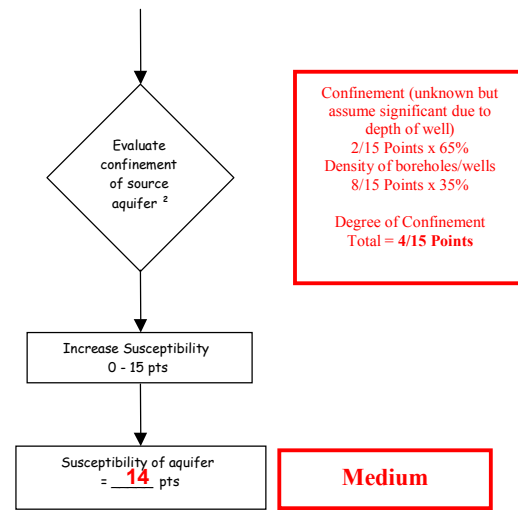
Evaluate confinement of source aquifer $^2$

Confinement (unknown but assume significant due to depth of well)
2/15 Points x 65%
Density of boreholes/wells
8/15 Points x 35%

Degree of Confinement
Total = **4/15 Points**

Increase Susceptibility
0 - 15 pts

Susceptibility of aquifer
= 14 pts

**Medium**